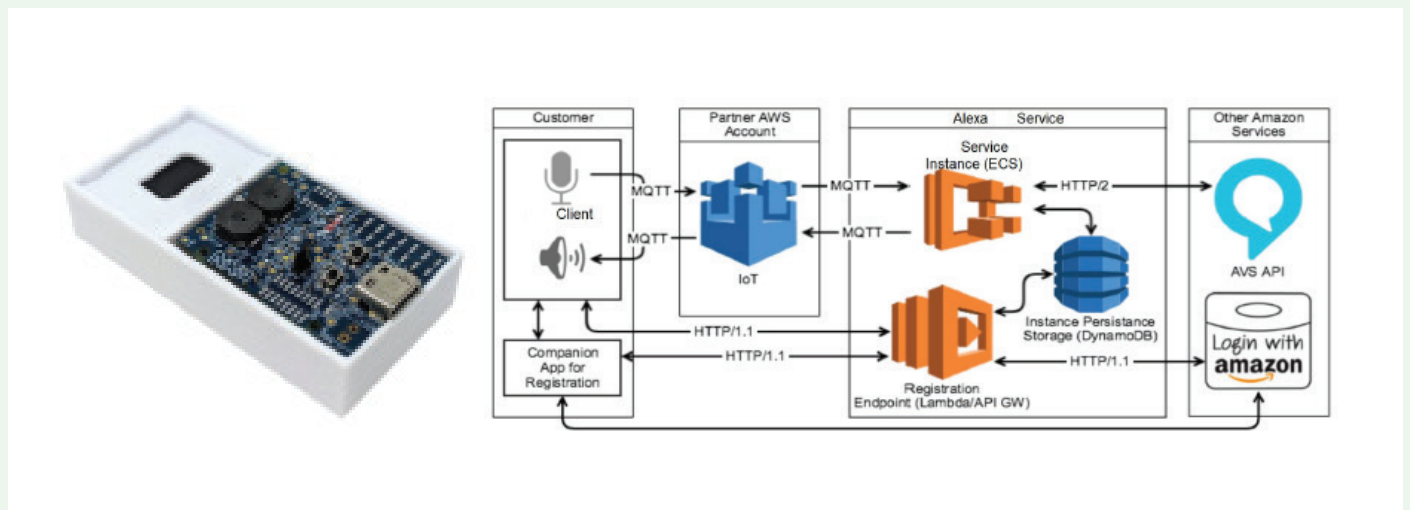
Customer

Client

Companion App for Registration

Partner AWS Account

MQTT

MQTT

IoT

Alexa Service

Service Instance (ECS)

MQTT

MQTT

HTTP/2

Instance Persistance Storage (DynamoDB)

HTTP/1.1

HTTP/1.1

Registration Endpoint (Lambda/API GW)

HTTP/1.1

Other Amazon Services

AVS API

Login with amazon